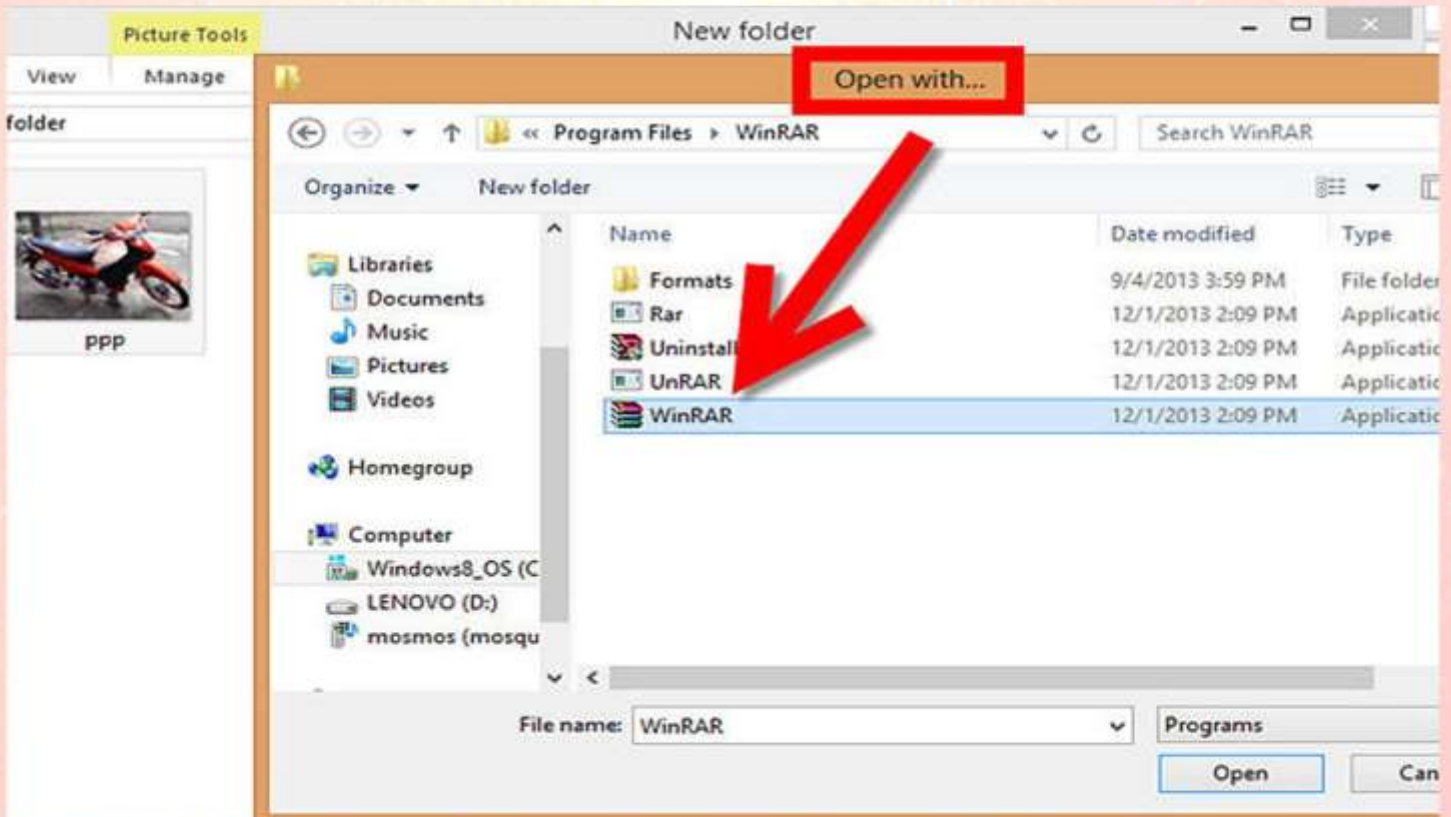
Picture Tools
New folder
View
Manage
folder
PPP
Open with...
« Program Files › WinRAR
Search WinRAR
Organize ▾
New folder
Libraries
Documents
Music
Pictures
Videos
Homegroup
Computer
Windows8_OS (C
LENOVO (D:)
mosmos (mosqu

| Name | Date modified | Type |
|---|---|---|
| Formats | 9/4/2013 3:59 PM | File folder |
| Rar | 12/1/2013 2:09 PM | Applicatio |
| Uninstall | 12/1/2013 2:09 PM | Applicatio |
| UnRAR | 12/1/2013 2:09 PM | Applicatio |
| WinRAR | 12/1/2013 2:09 PM | Applicatio |

File name: WinRAR
Programs
Open
Can